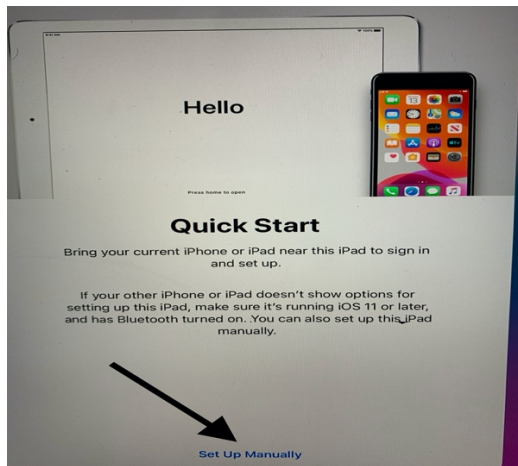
Hello

Press home to open

Quick Start

Bring your current iPhone or iPad near this iPad to sign in and set up.

If your other iPhone or iPad doesn't show options for setting up this iPad, make sure it's running iOS 11 or later, and has Bluetooth turned on. You can also set up this iPad manually.

Set Up Manually